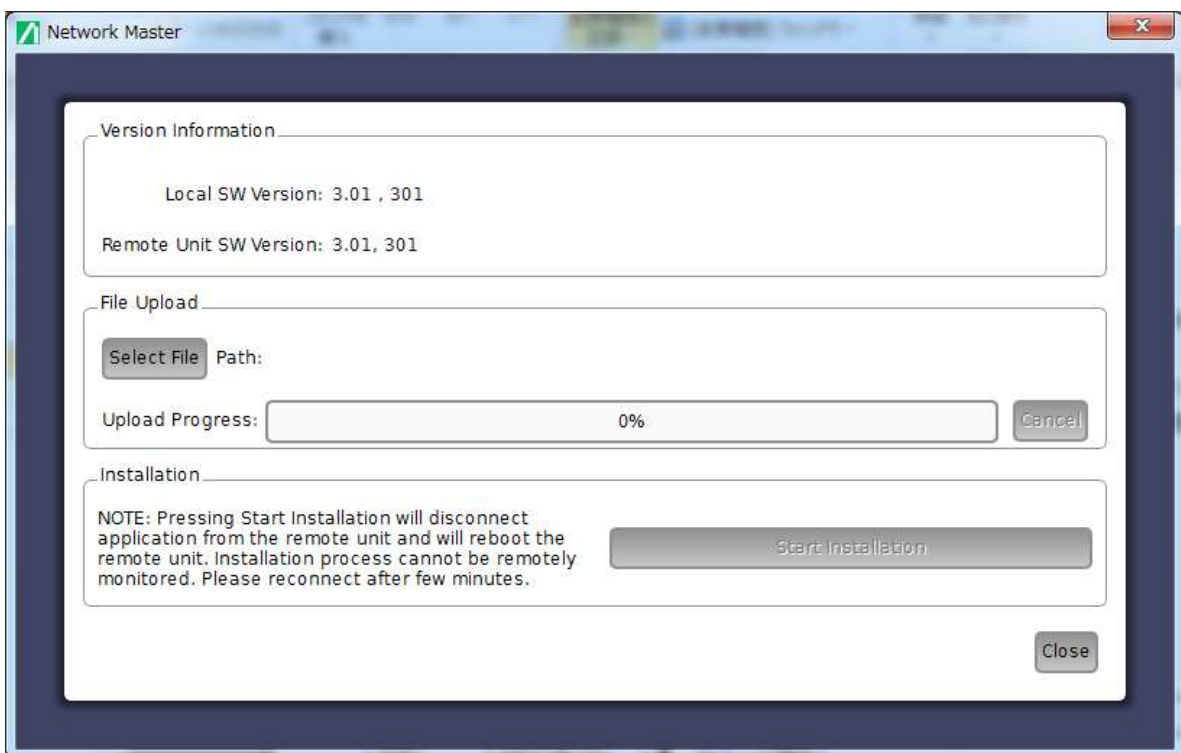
Network Master

Version Information

Local SW Version: 3.01 , 301

Remote Unit SW Version: 3.01, 301

File Upload

Select File Path:

Upload Progress: 0% Cancel

Installation

NOTE: Pressing Start Installation will disconnect application from the remote unit and will reboot the remote unit. Installation process cannot be remotely monitored. Please reconnect after few minutes.

Start Installation

Close